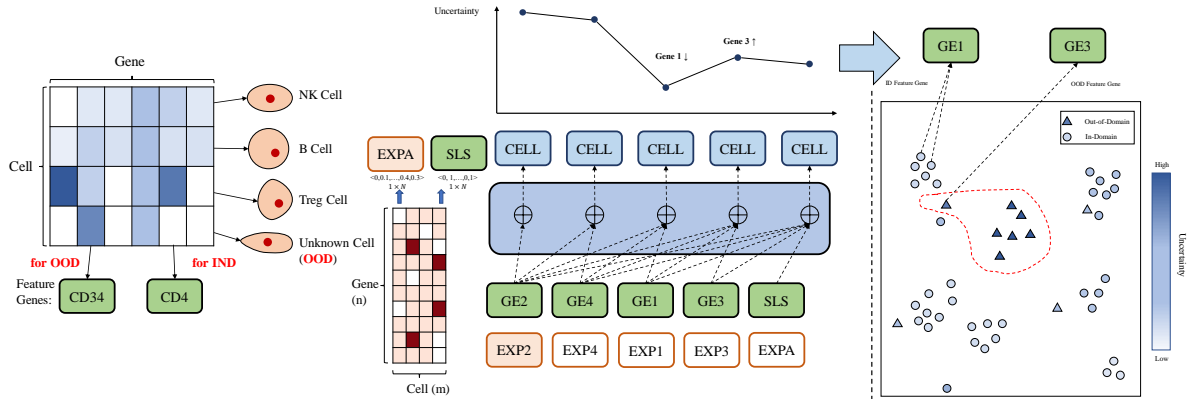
Gene

Cell

NK Cell

B Cell

Treg Cell

Unknown Cell (OOD)

for OOD

for IND

Feature Genes:

CD34

CD4

Uncertainty

Gene 1 ↓

Gene 3 ↑

EXPA

SLS

<0,0.1,...,0.4,0.3>
$1 \times N$

<0, 1, ..., 0, 1>
$1 \times N$

CELL

CELL

CELL

CELL

CELL

Gene (n)

Cell (m)

GE2

GE4

GE1

GE3

SLS

EXP2

EXP4

EXP1

EXP3

EXPA

GE1

GE3

ID Feature Gene

OOD Feature Gene

Out-of-Domain

In-Domain

High

Uncertainty

Low